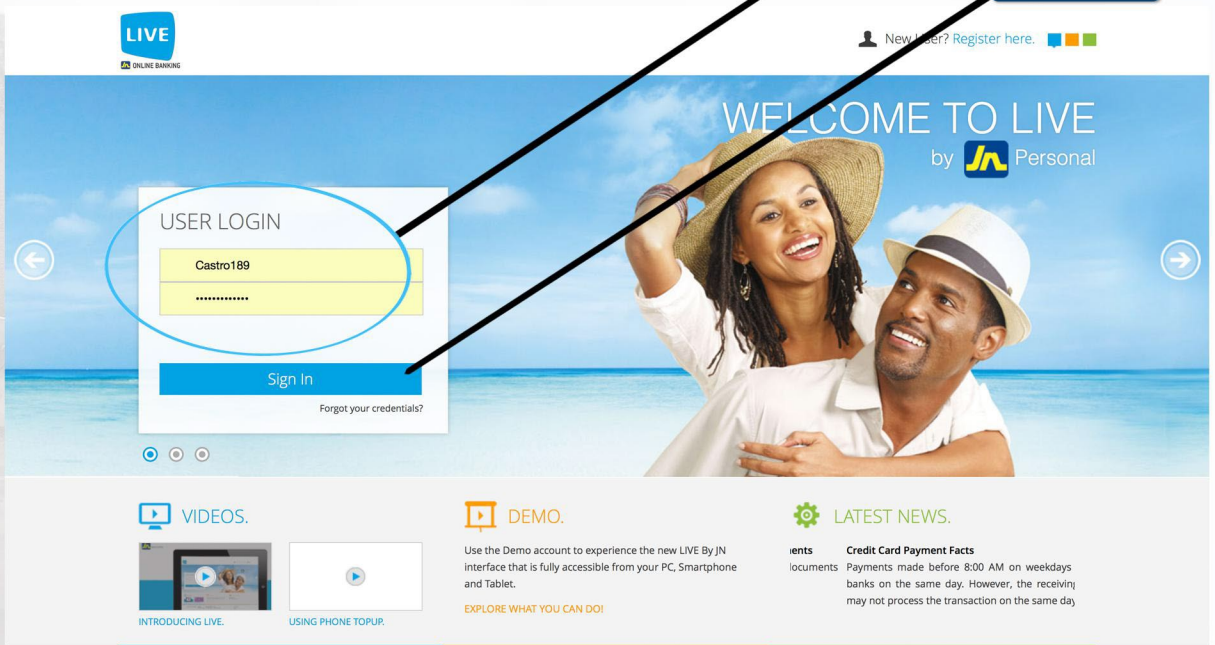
LIVE
JN ONLINE BANKING

New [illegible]er? Register here.

WELCOME TO LIVE
by JN Personal

USER LOGIN
Castro189
••••••••••••••

Sign In
Forgot your credentials?

VIDEOS.
INTRODUCING LIVE.
USING PHONE TOPUP.

DEMO.
Use the Demo account to experience the new LIVE By JN interface that is fully accessible from your PC, Smartphone and Tablet.
EXPLORE WHAT YOU CAN DO!

LATEST NEWS.
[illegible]ents
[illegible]ocuments
Credit Card Payment Facts
Payments made before 8:00 AM on weekdays banks on the same day. However, the receivin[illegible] may not process the transaction on the same da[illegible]